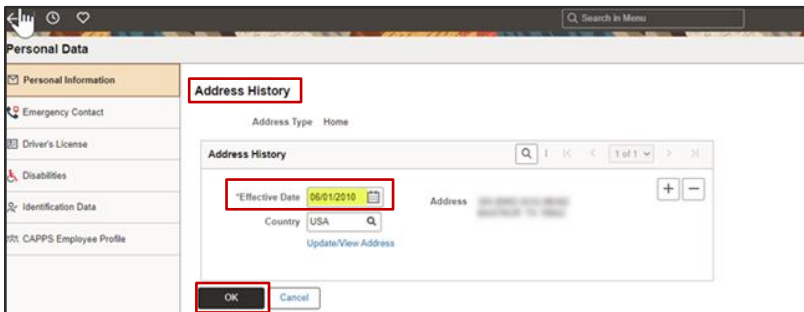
Search in Menu

Personal Data

Personal Information
Emergency Contact
Driver's License
Disabilities
Identification Data
CAPPS Employee Profile

Address History

Address Type Home

Address History

1 of 1

*Effective Date 06/01/2010

Address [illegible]

Country USA

Update/View Address

OK Cancel